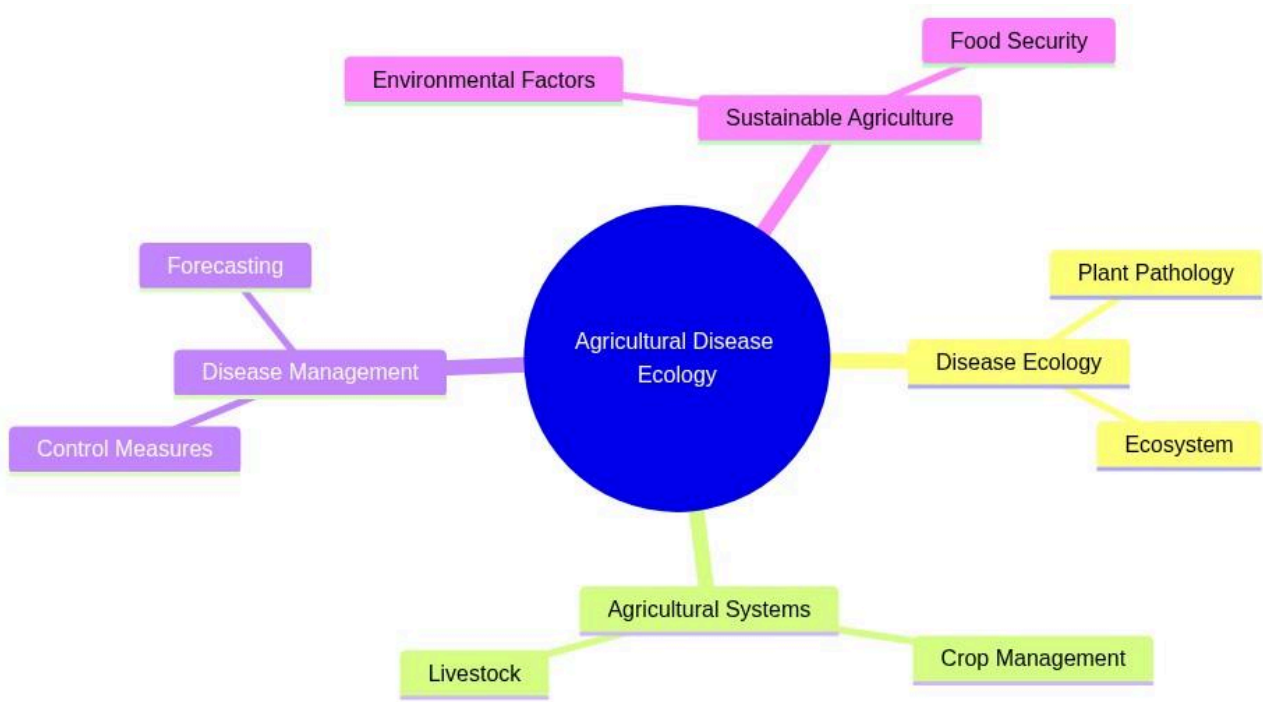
Agricultural Disease Ecology

Sustainable Agriculture

Environmental Factors

Food Security

Disease Ecology

Plant Pathology

Ecosystem

Agricultural Systems

Livestock

Crop Management

Disease Management

Forecasting

Control Measures